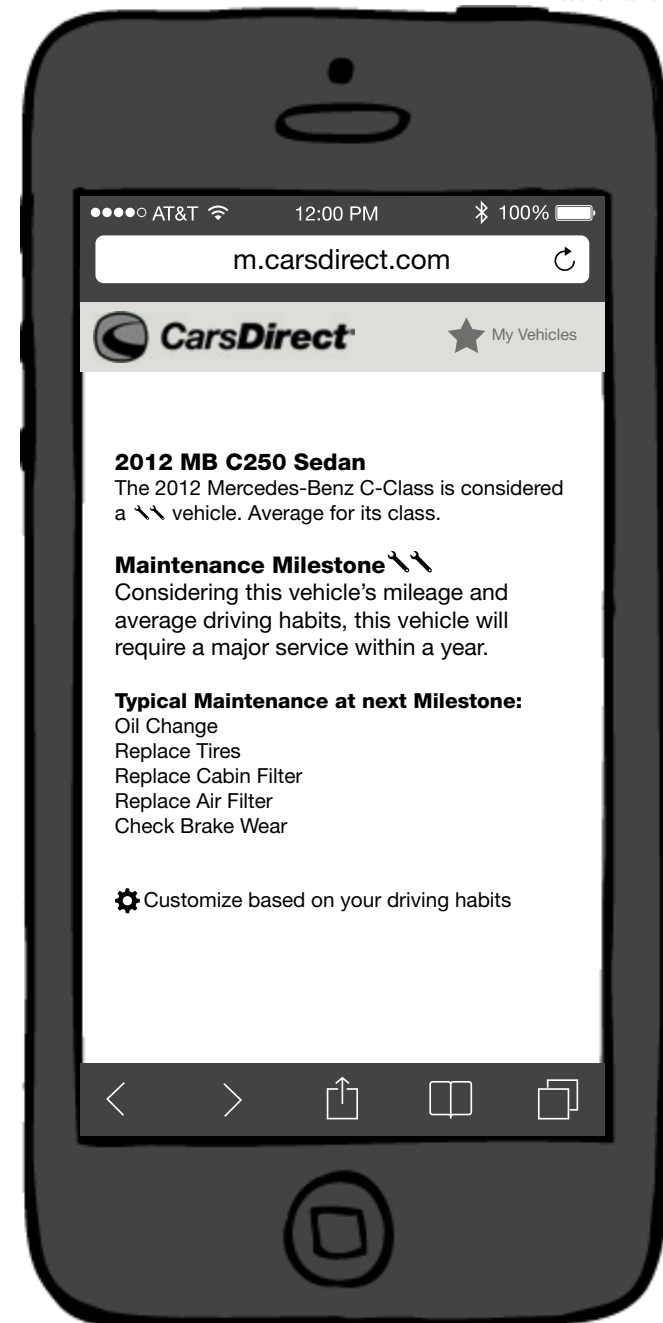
●●●●○ AT&T 12:00 PM 100%

m.carsdirect.com

CarsDirect

My Vehicles

**2012 MB C250 Sedan**
The 2012 Mercedes-Benz C-Class is considered a vehicle. Average for its class.

**Maintenance Milestone**
Considering this vehicle's mileage and average driving habits, this vehicle will require a major service within a year.

**Typical Maintenance at next Milestone:**
Oil Change
Replace Tires
Replace Cabin Filter
Replace Air Filter
Check Brake Wear

Customize based on your driving habits